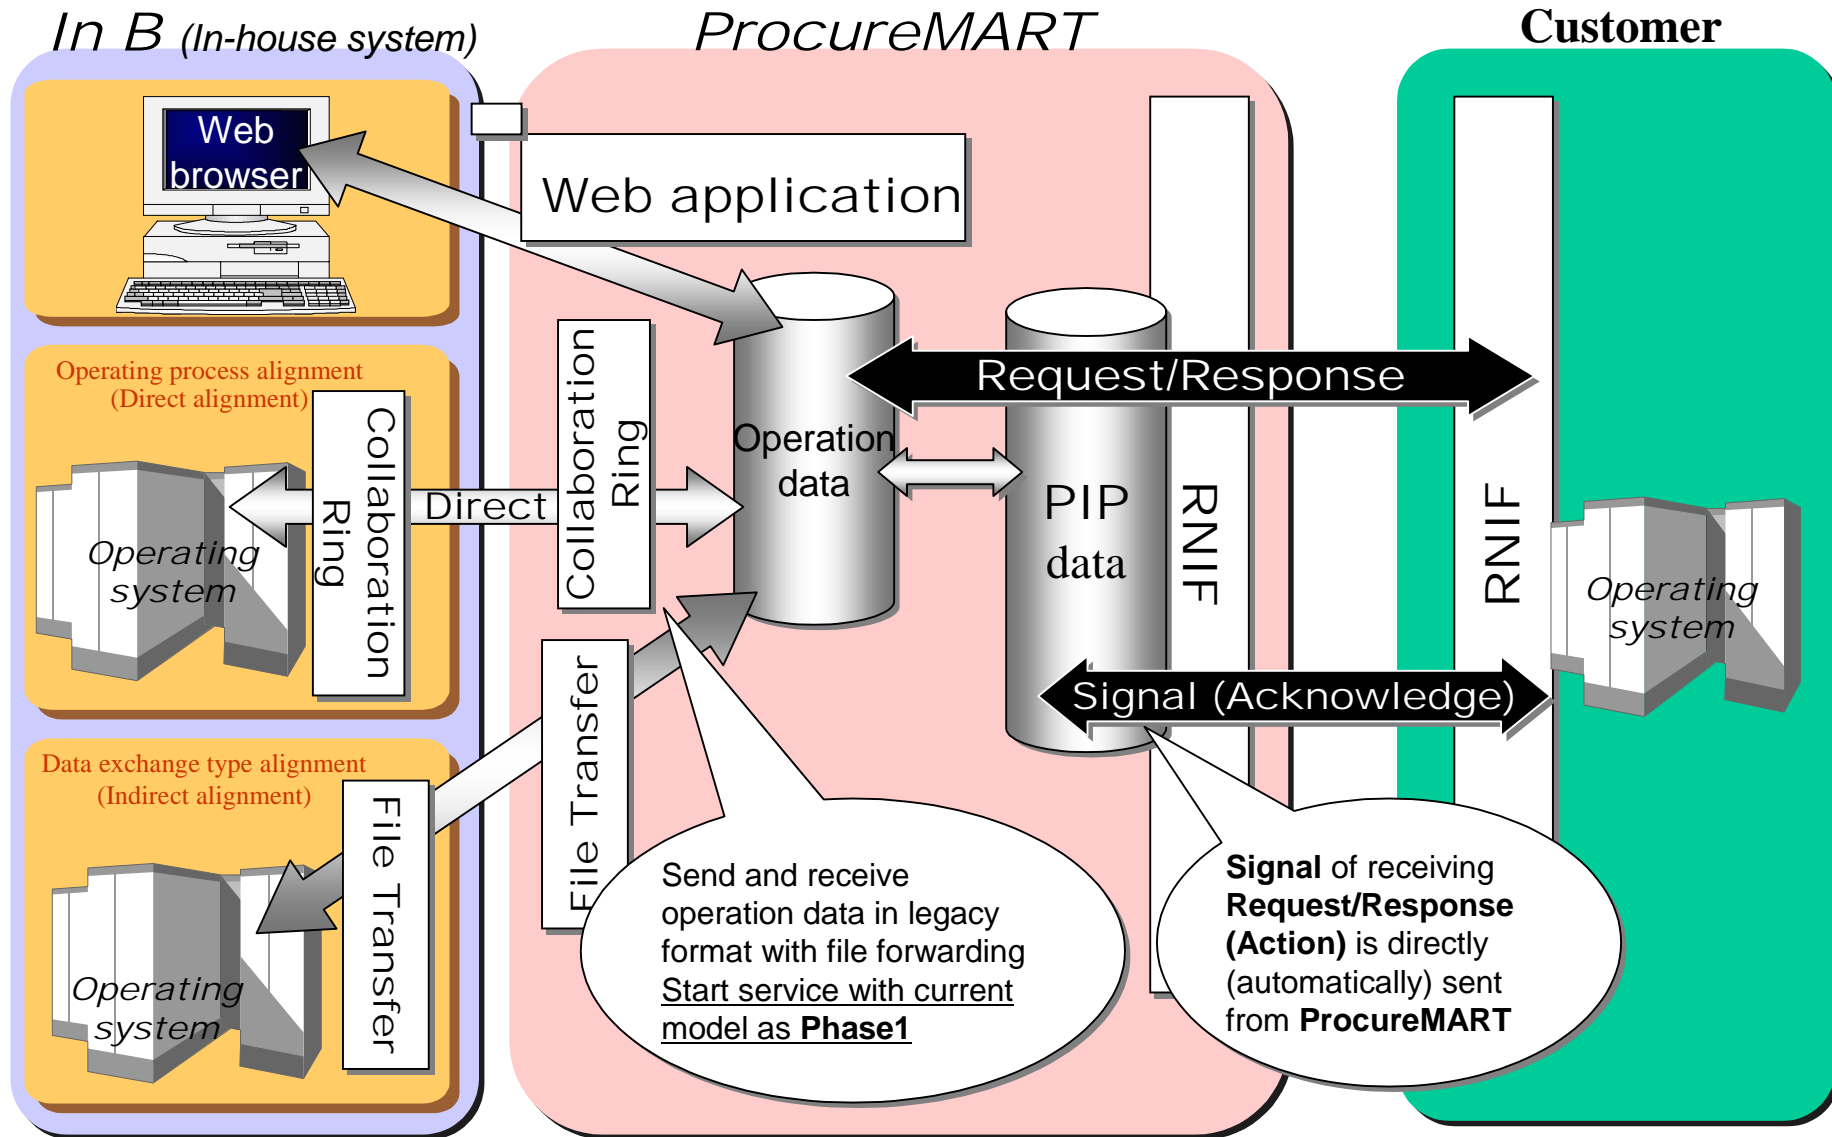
In B (In-house system)

ProcureMART

Customer

Web browser

Web application

Operating process alignment (Direct alignment)

Collaboration Ring

Direct

Collaboration Ring

Operation data

Request/Response

PIP data

RNIF

RNIF

Operating system

Operating system

Signal (Acknowledge)

Data exchange type alignment (Indirect alignment)

File Transfer

File Transfer

Operating system

Send and receive operation data in legacy format with file forwarding
Start service with current model as **Phase1**

**Signal** of receiving **Request/Response (Action)** is directly (automatically) sent from **ProcureMART**